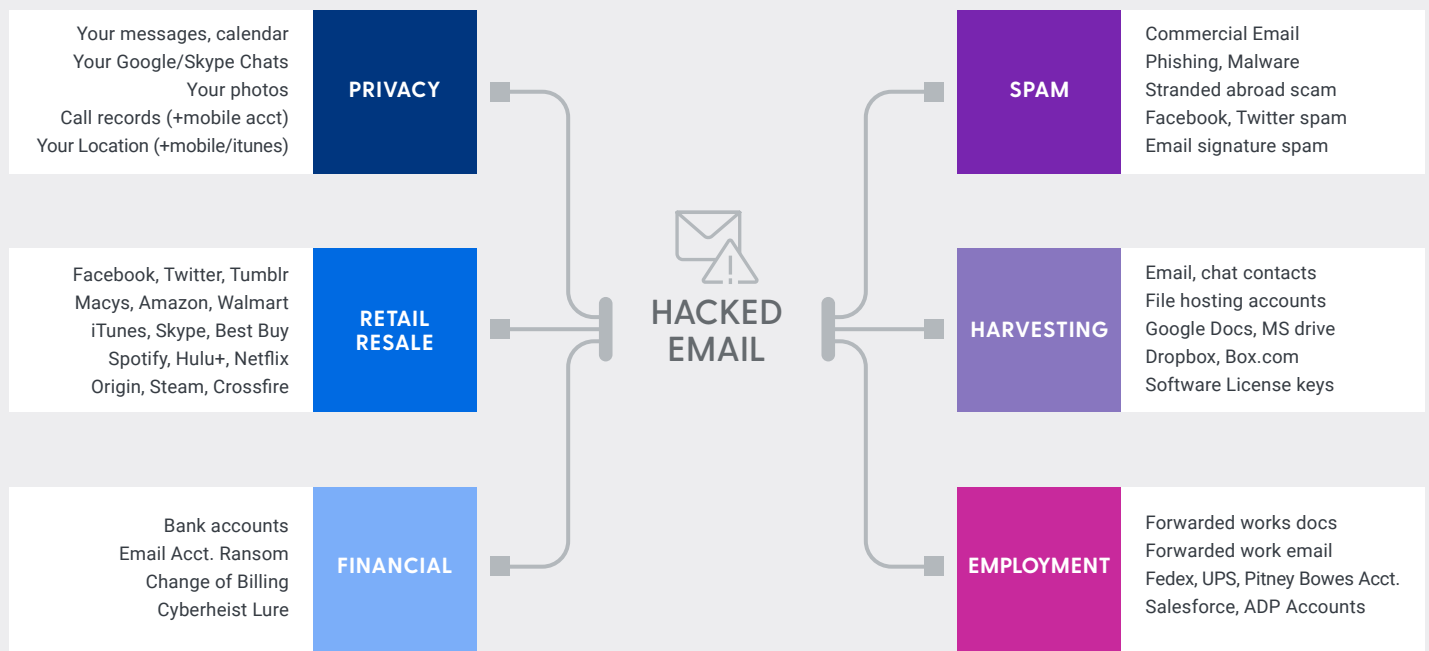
Your messages, calendar
Your Google/Skype Chats
Your photos
Call records (+mobile acct)
Your Location (+mobile/itunes)

PRIVACY

Facebook, Twitter, Tumblr
Macys, Amazon, Walmart
iTunes, Skype, Best Buy
Spotify, Hulu+, Netflix
Origin, Steam, Crossfire

RETAIL RESALE

Bank accounts
Email Acct. Ransom
Change of Billing
Cyberheist Lure

FINANCIAL

HACKED EMAIL

SPAM

Commercial Email
Phishing, Malware
Stranded abroad scam
Facebook, Twitter spam
Email signature spam

HARVESTING

Email, chat contacts
File hosting accounts
Google Docs, MS drive
Dropbox, Box.com
Software License keys

EMPLOYMENT

Forwarded works docs
Forwarded work email
Fedex, UPS, Pitney Bowes Acct.
Salesforce, ADP Accounts